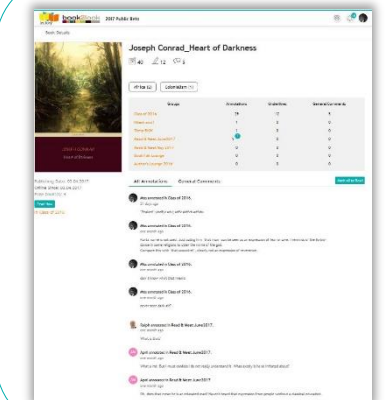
bookBook 2017 Public Beta

Book Details

Joseph Conrad_Heart of Darkness

40 12 3

Groups | Annotations | Underlines | General Comments
--- | --- | --- | ---
Class of 2016 | 19 | 12 | 3
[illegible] | 1 | 0 | 0
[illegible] | 3 | 0 | 0
Read & Meet June2017 | 4 | 0 | 0
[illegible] | 0 | 0 | 0
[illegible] | 0 | 0 | 0
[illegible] | 0 | 0 | 0

All Annotations | General Comments

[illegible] annotated in Class of 2016.

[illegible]

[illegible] annotated in Class of 2016.

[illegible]

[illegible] annotated in Class of 2016.

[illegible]

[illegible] annotated in Class of 2016.

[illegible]

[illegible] annotated in Read & Meet June2017.

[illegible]

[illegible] annotated in Read & Meet June2017.

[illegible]

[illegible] annotated in Read & Meet June2017.

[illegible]